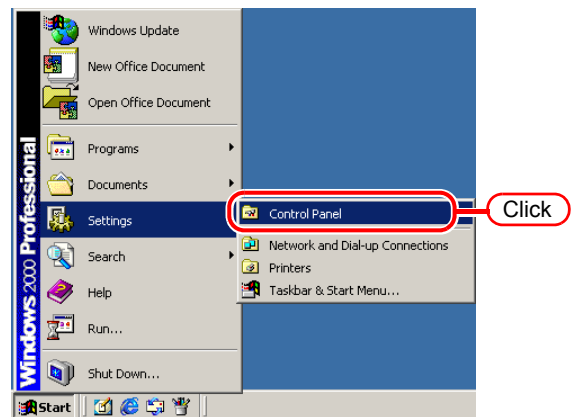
Windows 2000 Professional

Windows Update
New Office Document
Open Office Document
Programs
Documents
Settings
Search
Help
Run...
Shut Down...

Control Panel
Network and Dial-up Connections
Printers
Taskbar & Start Menu...

Click

Start